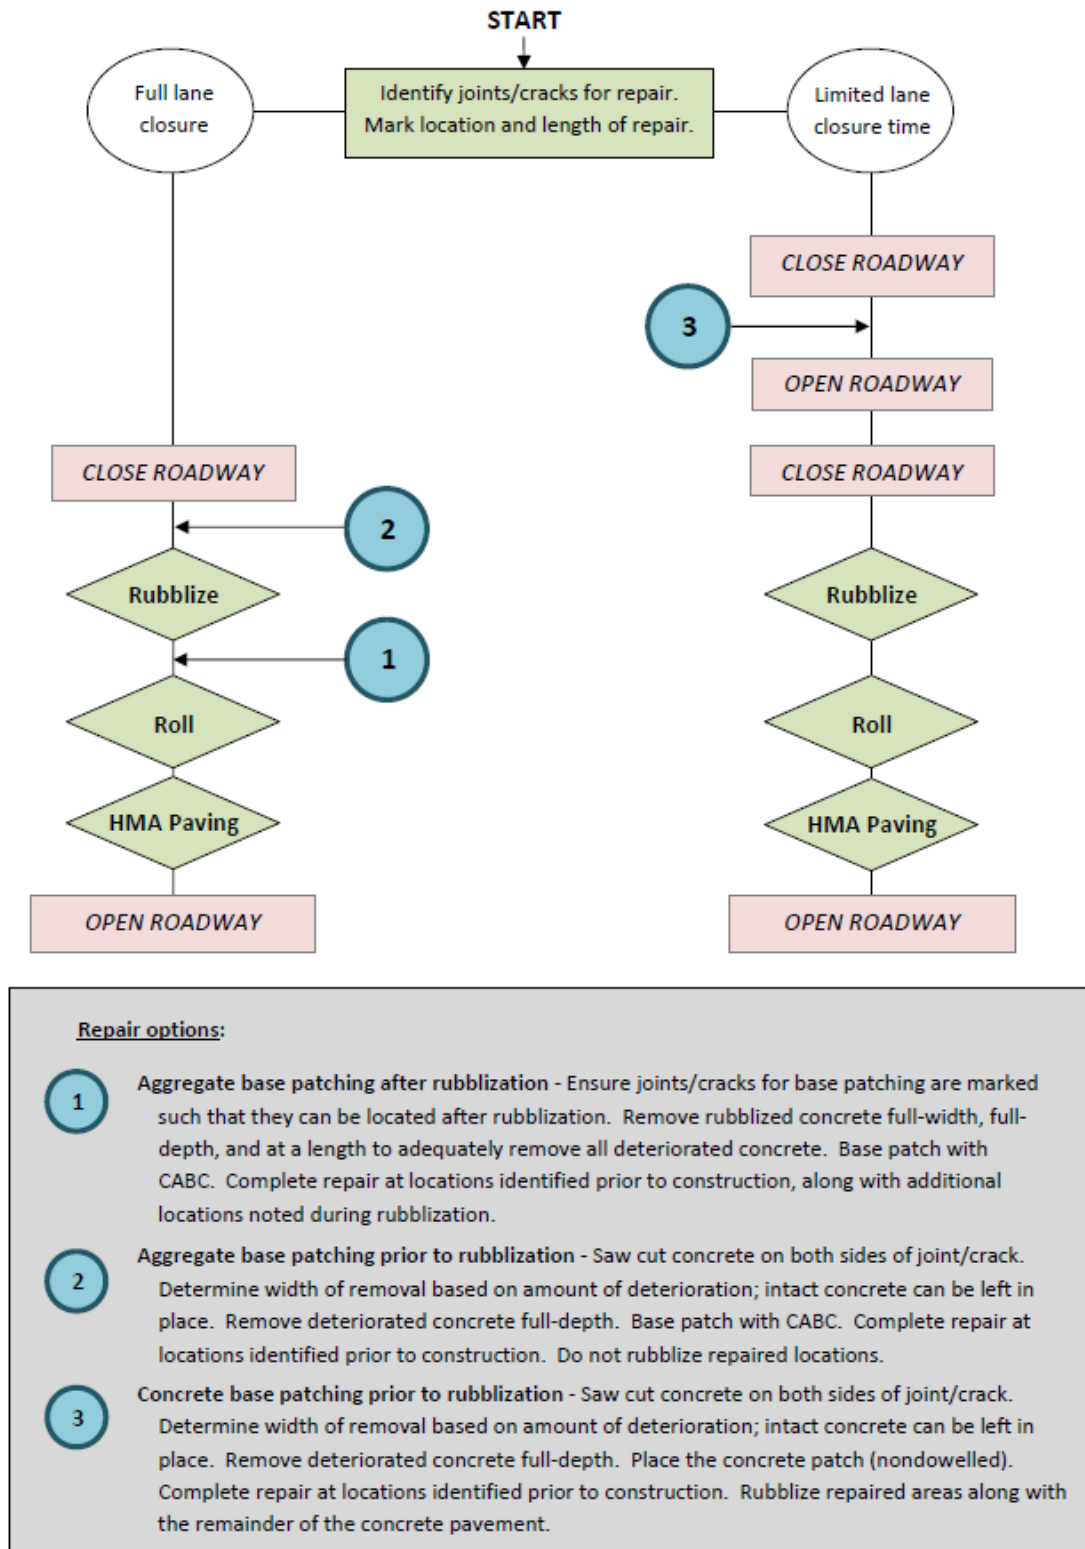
START

Full lane closure

Identify joints/cracks for repair. Mark location and length of repair.

Limited lane closure time

CLOSE ROADWAY

3

OPEN ROADWAY

CLOSE ROADWAY

CLOSE ROADWAY

2

Rubblize

1

Roll

HMA Paving

OPEN ROADWAY

Rubblize

Roll

HMA Paving

OPEN ROADWAY

Repair options:

1 Aggregate base patching after rubblization - Ensure joints/cracks for base patching are marked such that they can be located after rubblization. Remove rubblized concrete full-width, full-depth, and at a length to adequately remove all deteriorated concrete. Base patch with CABC. Complete repair at locations identified prior to construction, along with additional locations noted during rubblization.

2 Aggregate base patching prior to rubblization - Saw cut concrete on both sides of joint/crack. Determine width of removal based on amount of deterioration; intact concrete can be left in place. Remove deteriorated concrete full-depth. Base patch with CABC. Complete repair at locations identified prior to construction. Do not rubblize repaired locations.

3 Concrete base patching prior to rubblization - Saw cut concrete on both sides of joint/crack. Determine width of removal based on amount of deterioration; intact concrete can be left in place. Remove deteriorated concrete full-depth. Place the concrete patch (nondowelled). Complete repair at locations identified prior to construction. Rubblize repaired areas along with the remainder of the concrete pavement.